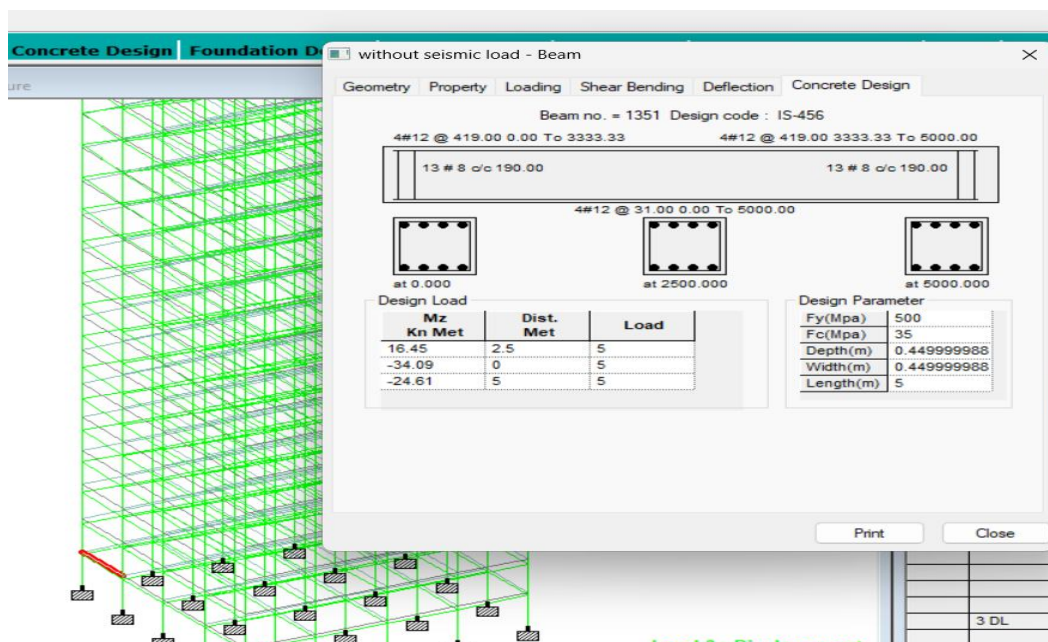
Concrete Design | Foundation De

ure

without seismic load - Beam

Geometry | Property | Loading | Shear Bending | Deflection | Concrete Design

Beam no. = 1351 Design code : IS-456

4#12 @ 419.00 0.00 To 3333.33

4#12 @ 419.00 3333.33 To 5000.00

13 # 8 c/c 190.00

13 # 8 c/c 190.00

4#12 @ 31.00 0.00 To 5000.00

at 0.000

at 2500.000

at 5000.000

Design Load

| Mz Kn Met | Dist. Met | Load |
|---|---|---|
| 16.45 | 2.5 | 5 |
| -34.09 | 0 | 5 |
| -24.61 | 5 | 5 |

Design Parameter

| Fy(Mpa) | 500 |
|---|---|
| Fc(Mpa) | 35 |
| Depth(m) | 0.449999988 |
| Width(m) | 0.449999988 |
| Length(m) | 5 |

Print

Close

3 DL